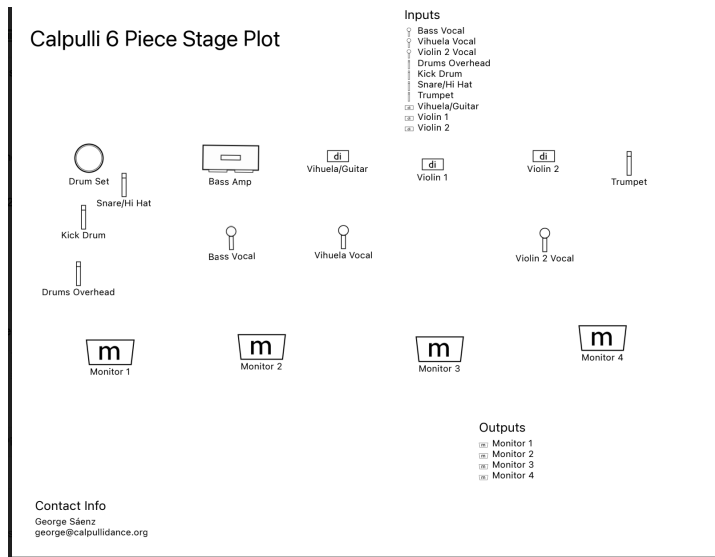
Calpulli 6 Piece Stage Plot

Inputs
Bass Vocal
Vihuela Vocal
Violin 2 Vocal
Drums Overhead
Kick Drum
Snare/Hi Hat
Trumpet
Vihuela/Guitar
Violin 1
Violin 2

Drum Set
Snare/Hi Hat
Kick Drum
Drums Overhead

Bass Amp

di
Vihuela/Guitar

di
Violin 1

di
Violin 2

Trumpet

Bass Vocal

Vihuela Vocal

Violin 2 Vocal

m
Monitor 1

m
Monitor 2

m
Monitor 3

m
Monitor 4

Outputs
Monitor 1
Monitor 2
Monitor 3
Monitor 4

Contact Info
George Sáenz
george@calpullidance.org